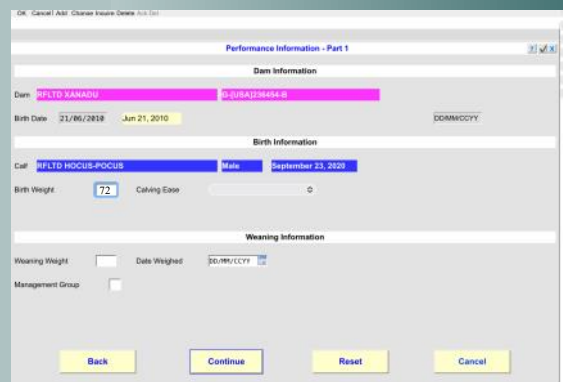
OK Cancel Add Change Inquire Delete Ack Del

Performance Information - Part 1

? ✓ X

Dam Information

Dam RFLTD XANADU G-(USA)236454-B

Birth Date 21/06/2010 Jun 21, 2010 DD/MM/CCYY

Birth Information

Calf RFLTD HOCUS-POCUS Male September 23, 2020

Birth Weight 72 Calving Ease

Weaning Information

Weaning Weight Date Weighed DD/MM/CCYY

Management Group

Back Continue Reset Cancel